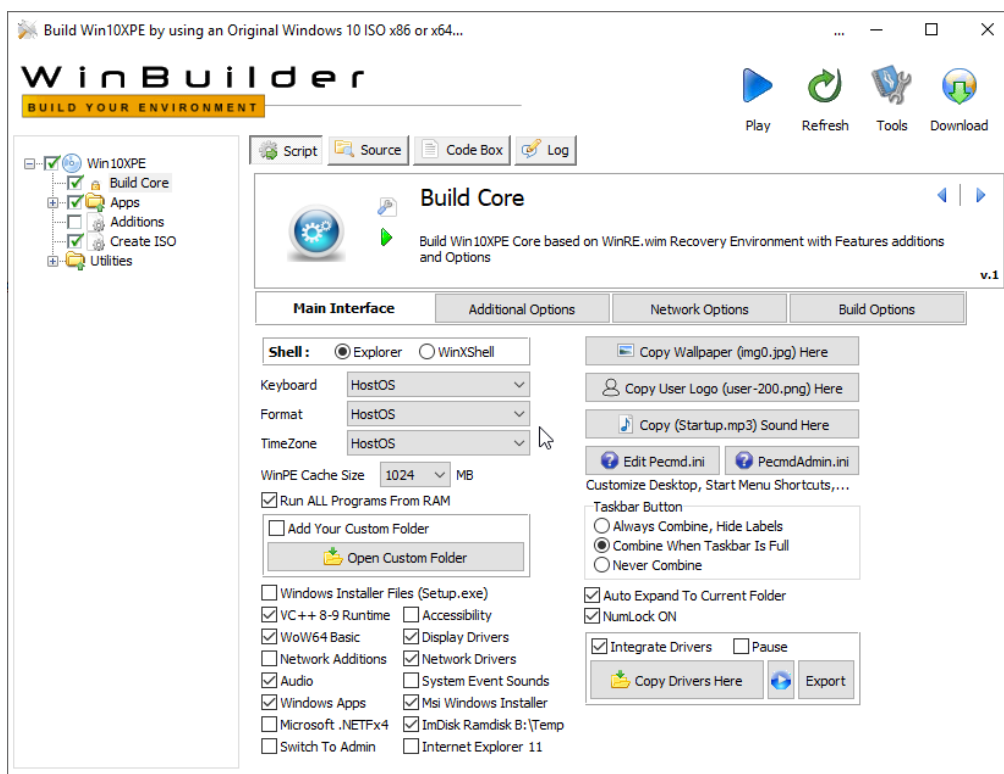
Build Win10XPE by using an Original Windows 10 ISO x86 or x64...

WinBuilder
BUILD YOUR ENVIRONMENT

Play Refresh Tools Download

Win10XPE
Build Core
Apps
Additions
Create ISO
Utilities

Script Source Code Box Log

Build Core

Build Win10XPE Core based on WinRE.wim Recovery Environment with Features additions and Options

v.1

Main Interface | Additional Options | Network Options | Build Options

Shell : Explorer WinXShell

Keyboard HostOS
Format HostOS
TimeZone HostOS

WinPE Cache Size 1024 MB

Run ALL Programs From RAM

Add Your Custom Folder

Open Custom Folder

Windows Installer Files (Setup.exe)
VC++ 8-9 Runtime
Accessibility
WoW64 Basic
Display Drivers
Network Additions
Network Drivers
Audio
System Event Sounds
Windows Apps
Msi Windows Installer
Microsoft .NETFx4
ImDisk Ramdisk B:\Temp
Switch To Admin
Internet Explorer 11

Copy Wallpaper (img0.jpg) Here
Copy User Logo (user-200.png) Here
Copy (Startup.mp3) Sound Here
Edit Pecmd.ini
PecmdAdmin.ini
Customize Desktop, Start Menu Shortcuts,...

Taskbar Button
Always Combine, Hide Labels
Combine When Taskbar Is Full
Never Combine

Auto Expand To Current Folder
NumLock ON

Integrate Drivers
Pause
Copy Drivers Here
Export